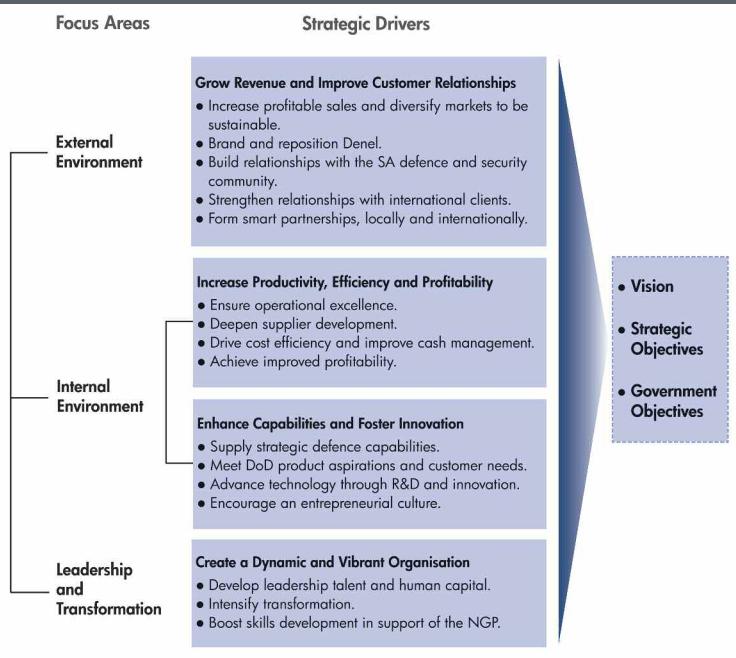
Focus Areas

Strategic Drivers

External Environment

Grow Revenue and Improve Customer Relationships
● Increase profitable sales and diversify markets to be sustainable.
● Brand and reposition Denel.
● Build relationships with the SA defence and security community.
● Strengthen relationships with international clients.
● Form smart partnerships, locally and internationally.

Internal Environment

Increase Productivity, Efficiency and Profitability
● Ensure operational excellence.
● Deepen supplier development.
● Drive cost efficiency and improve cash management.
● Achieve improved profitability.

Enhance Capabilities and Foster Innovation
● Supply strategic defence capabilities.
● Meet DoD product aspirations and customer needs.
● Advance technology through R&D and innovation.
● Encourage an entrepreneurial culture.

Leadership and Transformation

Create a Dynamic and Vibrant Organisation
● Develop leadership talent and human capital.
● Intensify transformation.
● Boost skills development in support of the NGP.

● Vision
● Strategic Objectives
● Government Objectives